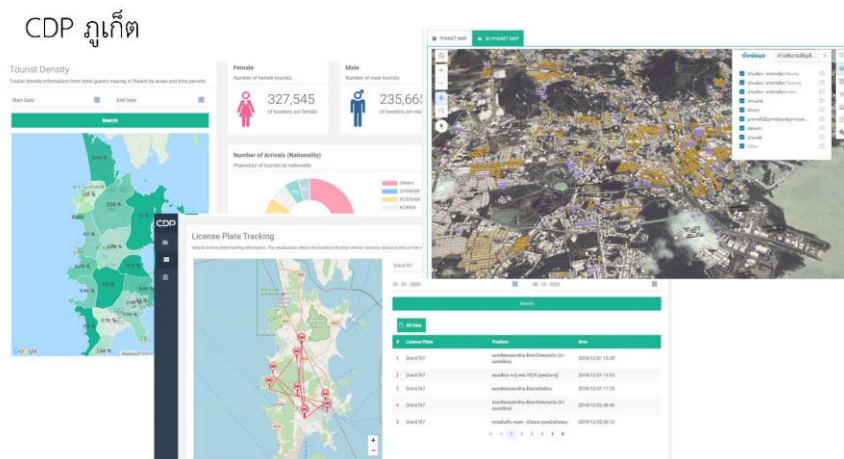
CDP ภูเก็ต

Tourist Density

Tourist density information from hotel guests staying in Phuket by areas and time periods

Start Date

End Date

Search

Google

Female

Number of female tourists

327,545

of travelers are female

Male

Number of male tourists

235,66

of travelers are male

Number of Arrivals (Nationality)

Proportion of tourists by nationality

Others

CHINESE

RUSSIAN

KOREA

CDP

License Plate Tracking

Vehicle license plate tracking information. The visualization shows the locations that the vehicle moves to various points on the map

01 - 01 - 2020

06 - 12 - 2020

Search

All Data

| # | License Plate | Position | Time |
|---|---|---|---|
| 1 | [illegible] | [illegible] | 2019/12/01 15:35 |
| 2 | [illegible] | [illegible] | 2019/12/01 16:03 |
| 3 | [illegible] | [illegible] | 2019/12/01 17:15 |
| 4 | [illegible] | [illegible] | 2019/12/02 08:46 |
| 5 | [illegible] | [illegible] | 2019/12/02 09:12 |

PHUKET MAP

3D PHUKET MAP

ชั้นข้อมูล

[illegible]